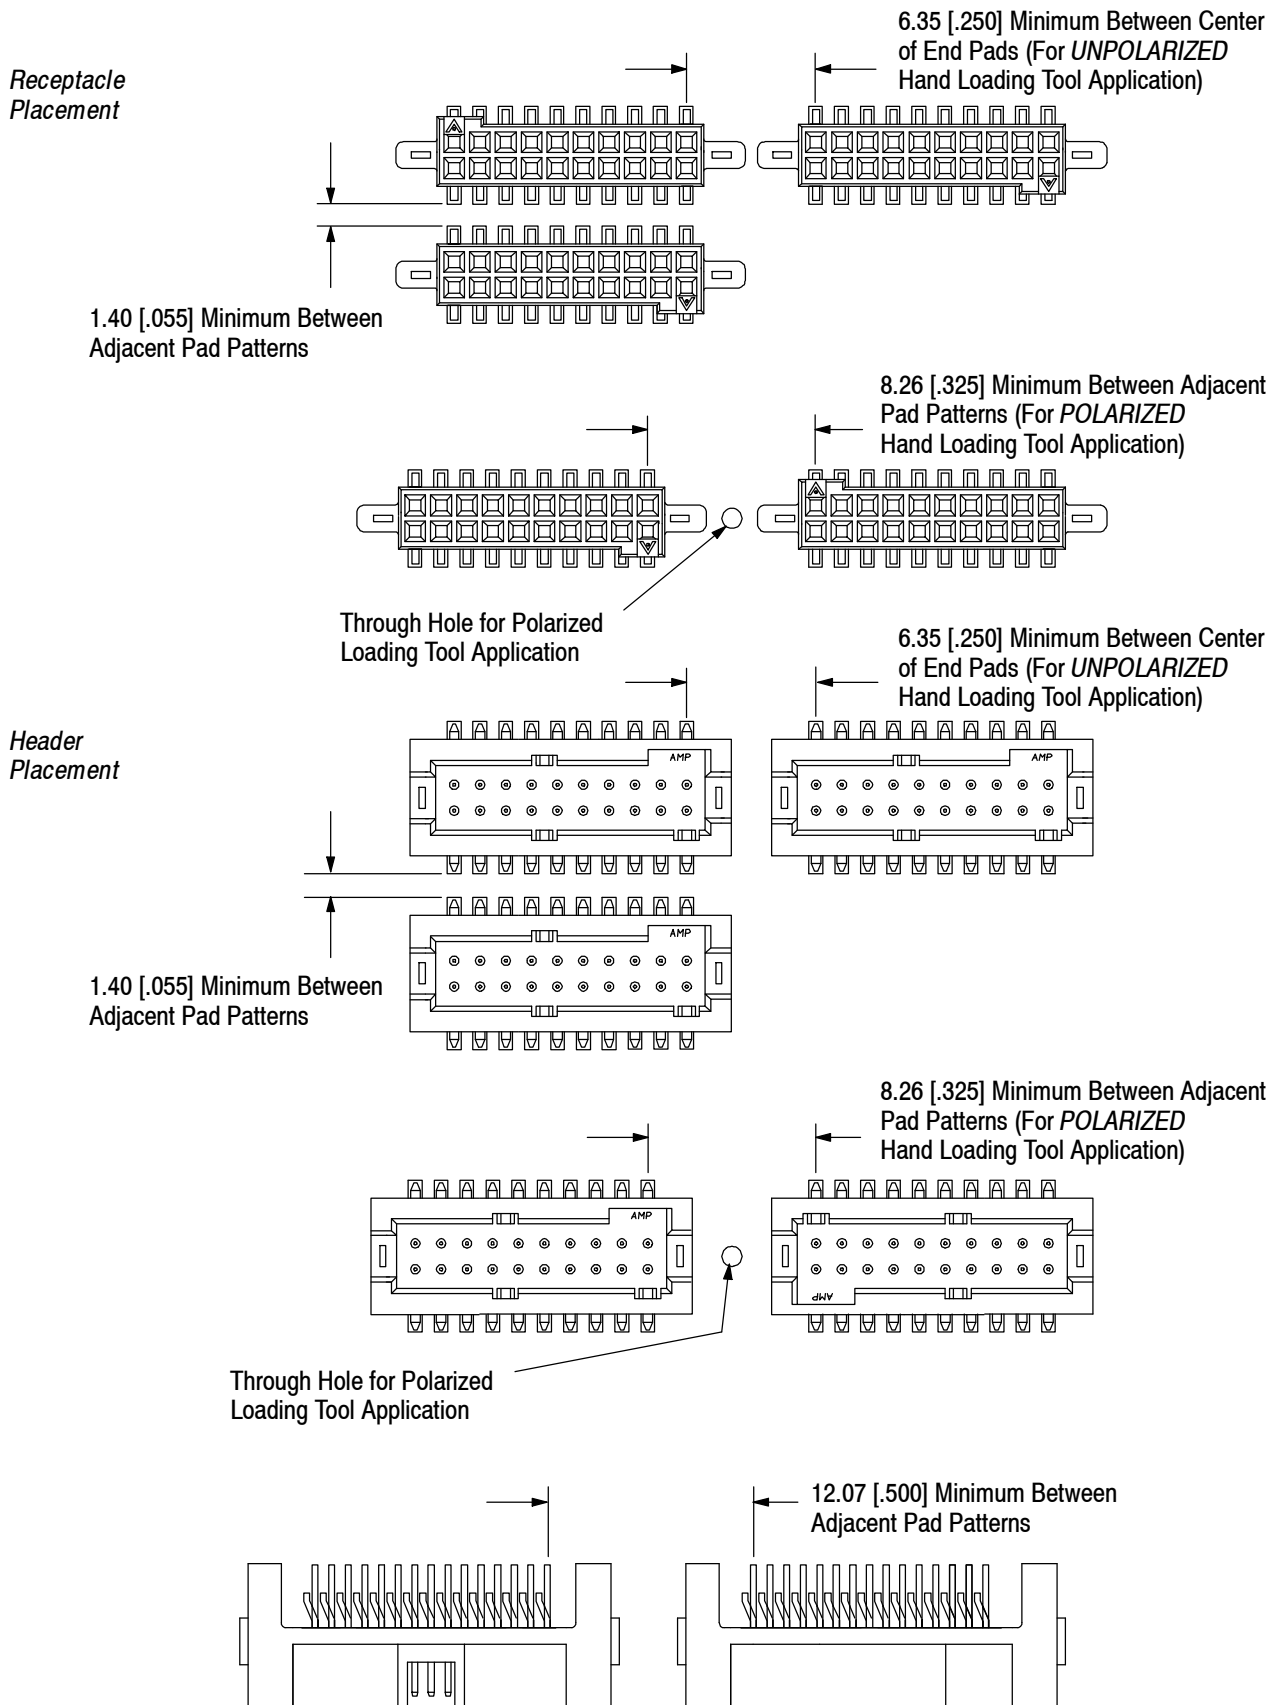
Receptacle Placement

6.35 [.250] Minimum Between Center of End Pads (For UNPOLARIZED Hand Loading Tool Application)

1.40 [.055] Minimum Between Adjacent Pad Patterns

8.26 [.325] Minimum Between Adjacent Pad Patterns (For POLARIZED Hand Loading Tool Application)

Through Hole for Polarized Loading Tool Application

Header Placement

6.35 [.250] Minimum Between Center of End Pads (For UNPOLARIZED Hand Loading Tool Application)

AMP

AMP

AMP

1.40 [.055] Minimum Between Adjacent Pad Patterns

8.26 [.325] Minimum Between Adjacent Pad Patterns (For POLARIZED Hand Loading Tool Application)

AMP

AMP

Through Hole for Polarized Loading Tool Application

12.07 [.500] Minimum Between Adjacent Pad Patterns